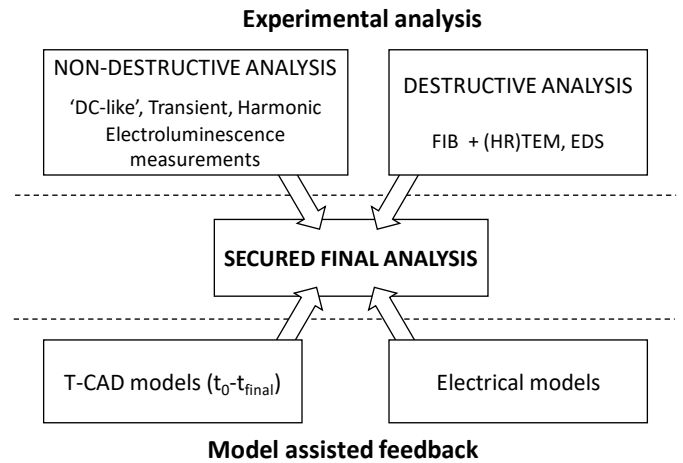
Experimental analysis

NON-DESTRUCTIVE ANALYSIS

'DC-like', Transient, Harmonic Electroluminescence measurements

DESTRUCTIVE ANALYSIS

FIB + (HR)TEM, EDS

SECURED FINAL ANALYSIS

T-CAD models ($t_0$-$t_{final}$)

Electrical models

Model assisted feedback